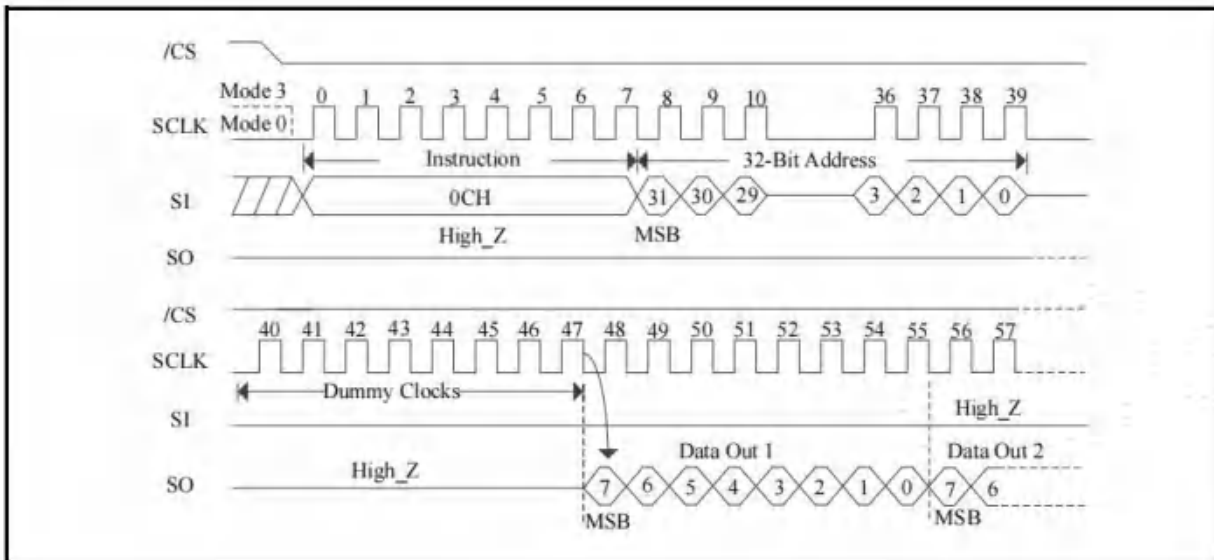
/CS

Mode 3
SCLK Mode 0

0 1 2 3 4 5 6 7 8 9 10 36 37 38 39

Instruction

32-Bit Address

SI

0CH

31 30 29 3 2 1 0

High_Z

MSB

SO

/CS

40 41 42 43 44 45 46 47 48 49 50 51 52 53 54 55 56 57

SCLK

Dummy Clocks

SI

High_Z

Data Out 1

Data Out 2

SO

High_Z

7 6 5 4 3 2 1 0 7 6

MSB

MSB